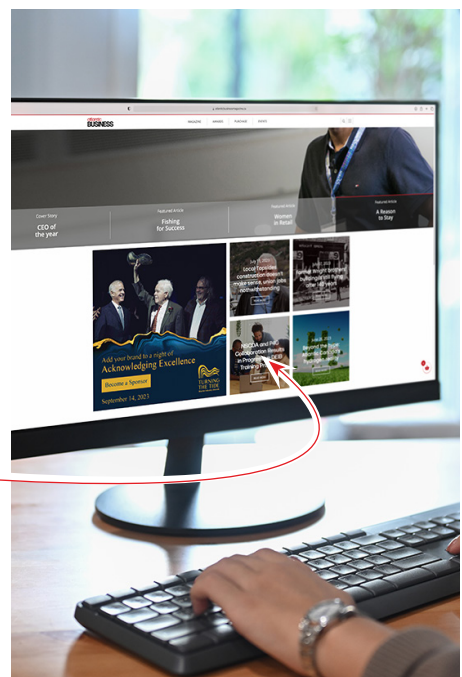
ottawa BUSINESS

MAGAZINE AWARDS PURCHASE EVENTS

Cover Story
CEO of the year

Featured Article
Fishing for Success

Featured Article
Women in Retail

Featured Article
A Reason to Stay

Add your brand to a night of
Acknowledging Excellence

Become a Sponsor

TURNING THE TIDE

September 14, 2023

July 11, 2023
Local Toronto construction makes more sense, union jobs notwithstanding

Former Wright brothers building still flying after 100 years

NSCDA and PHC Collaboration Results in Progressive Training Pr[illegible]

Beyond the buzz: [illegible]